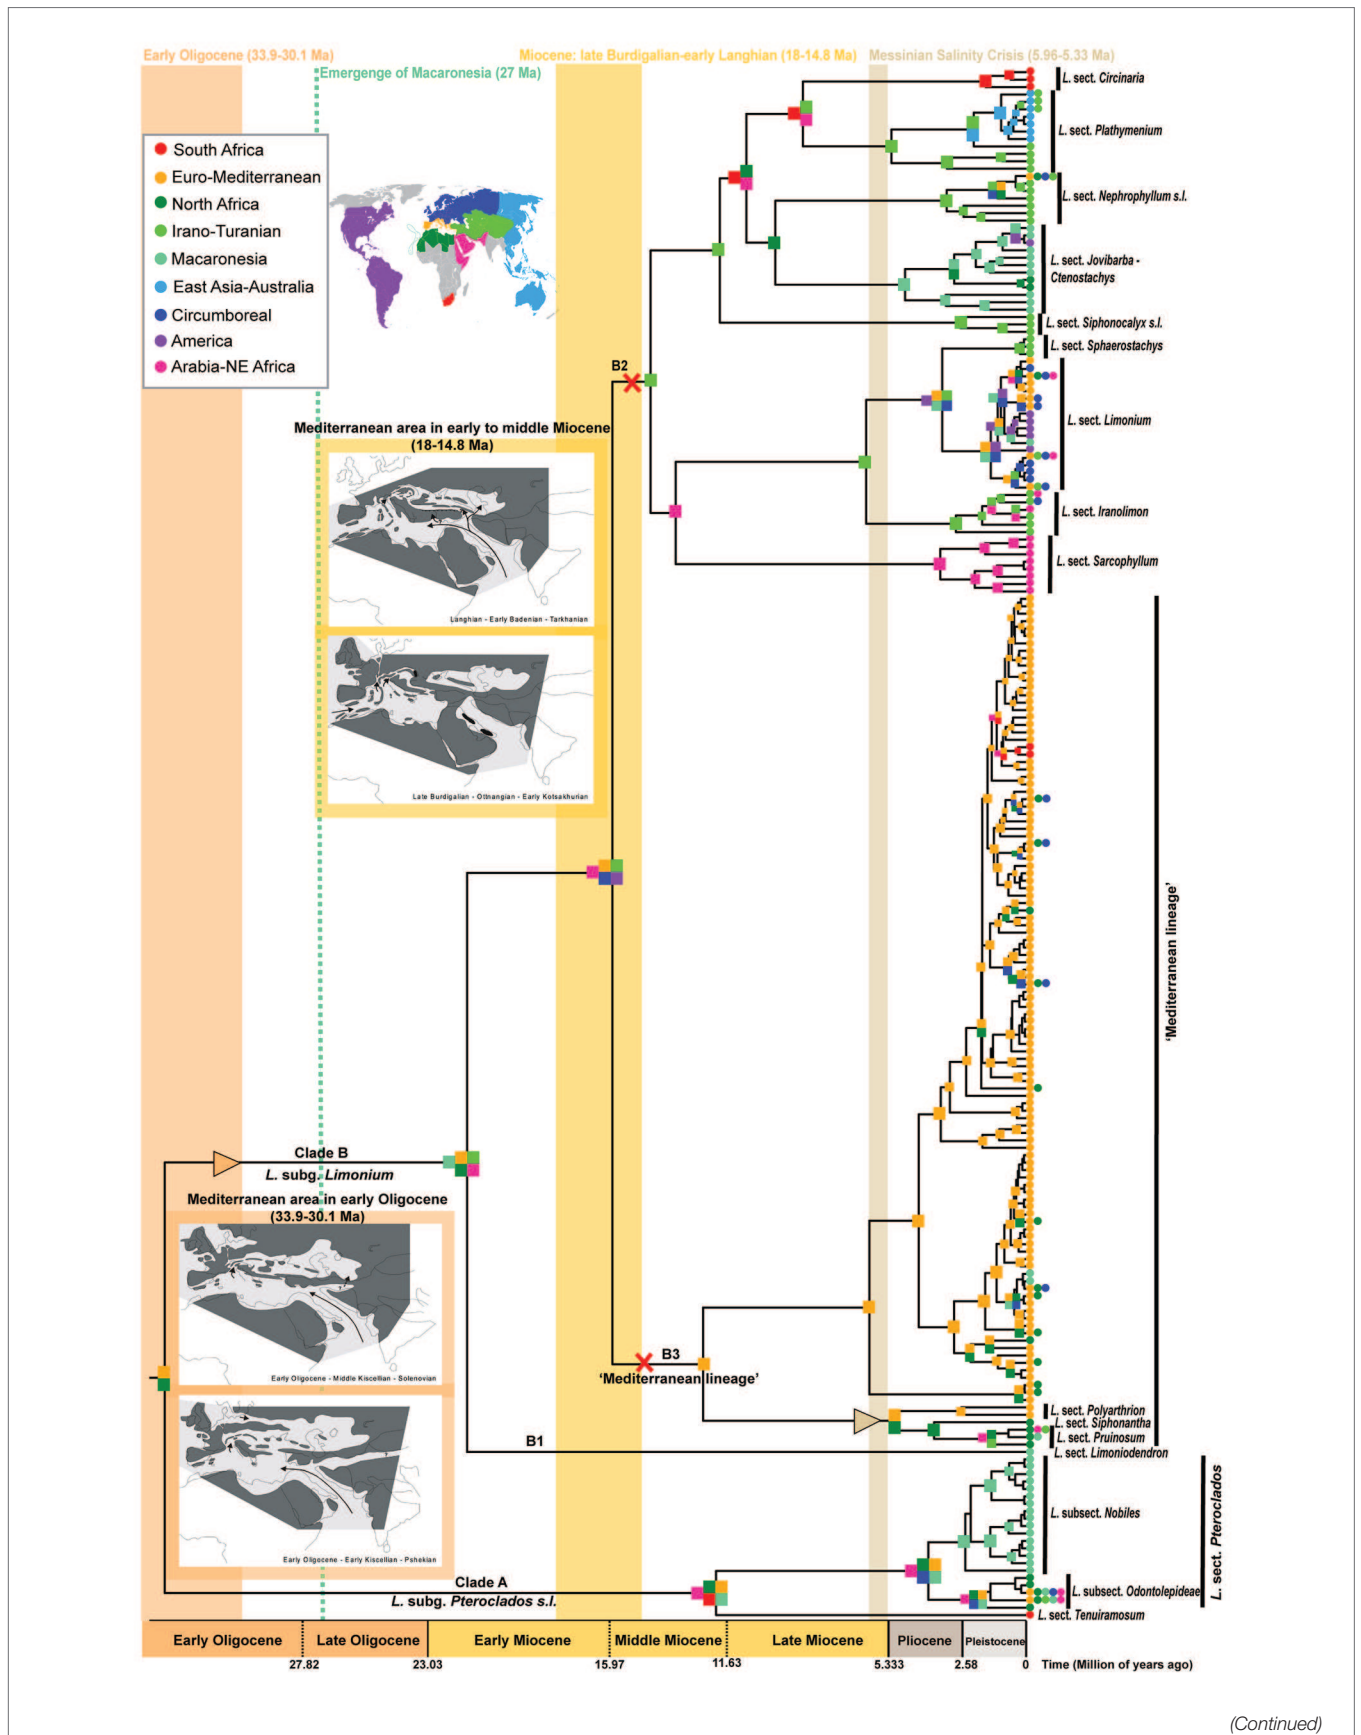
Early Oligocene (33.9-30.1 Ma)
Emergence of Macaronesia (27 Ma)
Miocene: late Burdigalian-early Langhian (18-14.8 Ma)
Messinian Salinity Crisis (5.96-5.33 Ma)

South Africa
Euro-Mediterranean
North Africa
Irano-Turanian
Macaronesia
East Asia-Australia
Circumboreal
America
Arabia-NE Africa

L. sect. Circinaria
L. sect. Plathymenium
L. sect. Nephrophyllum s.l.
L. sect. Jovibarba - Ctenostachys
L. sect. Siphonocalyx s.l.
L. sect. Sphaerostachys
L. sect. Limonium
L. sect. Iranolimon
L. sect. Sarcophyllum

B2

Mediterranean area in early to middle Miocene (18-14.8 Ma)
Langhian - Early Badenian - Tarkhanian
Late Burdigalian - Ottnangian - Early Kotsakhurian

'Mediterranean lineage'

Clade B
L. subg. Limonium
Mediterranean area in early Oligocene (33.9-30.1 Ma)
Early Oligocene - Middle Kiscellian - Solenovian
Early Oligocene - Early Kiscellian - Pshekian

B3
'Mediterranean lineage'
B1

L. sect. Polyarthrion
L. sect. Siphonantha
L. sect. Pruinosum
L. sect. Limoniodendron
L. subsect. Nobiles
L. sect. Pteroclados
L. subsect. Odontolepideae
L. sect. Tenuiramosum

Clade A
L. subg. Pteroclados s.l.

Early Oligocene | Late Oligocene | Early Miocene | Middle Miocene | Late Miocene | Pliocene | Pleistocene
27.82 23.03 15.97 11.63 5.333 2.58 0 Time (Million of years ago)

(Continued)